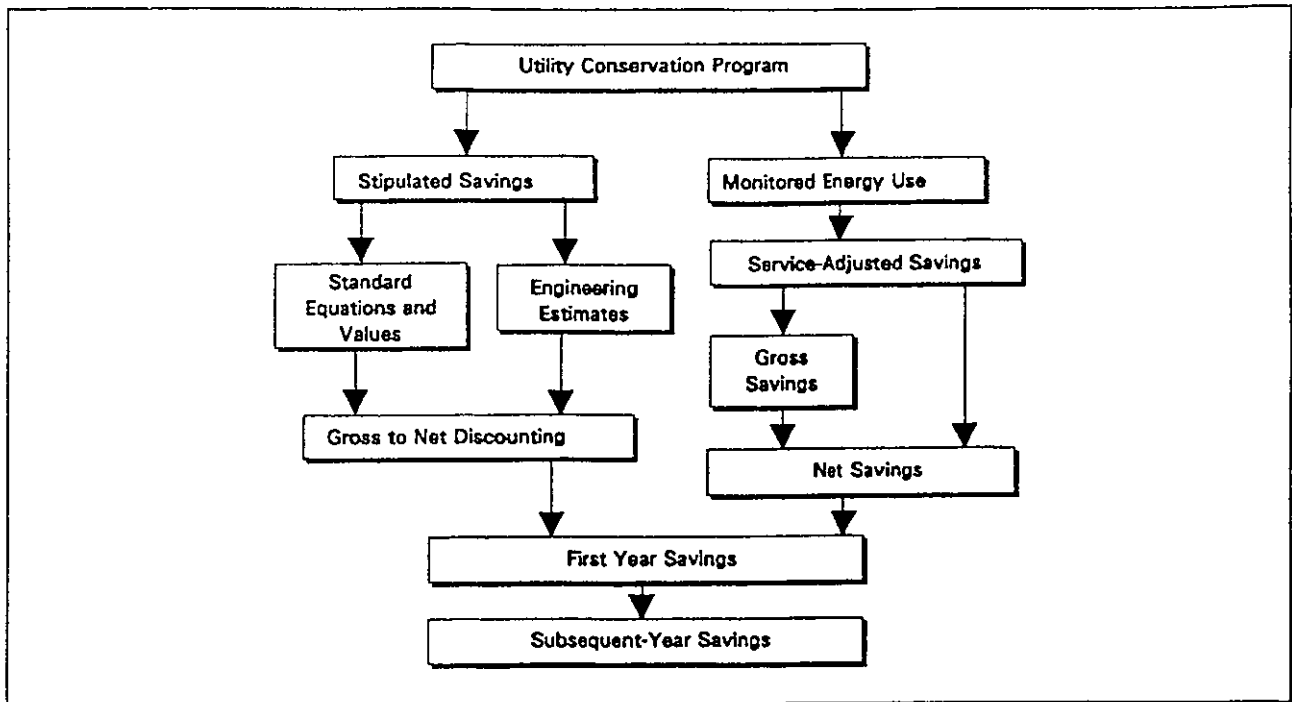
Utility Conservation Program

Stipulated Savings

Monitored Energy Use

Standard Equations and Values

Engineering Estimates

Service-Adjusted Savings

Gross Savings

Gross to Net Discounting

Net Savings

First Year Savings

Subsequent-Year Savings